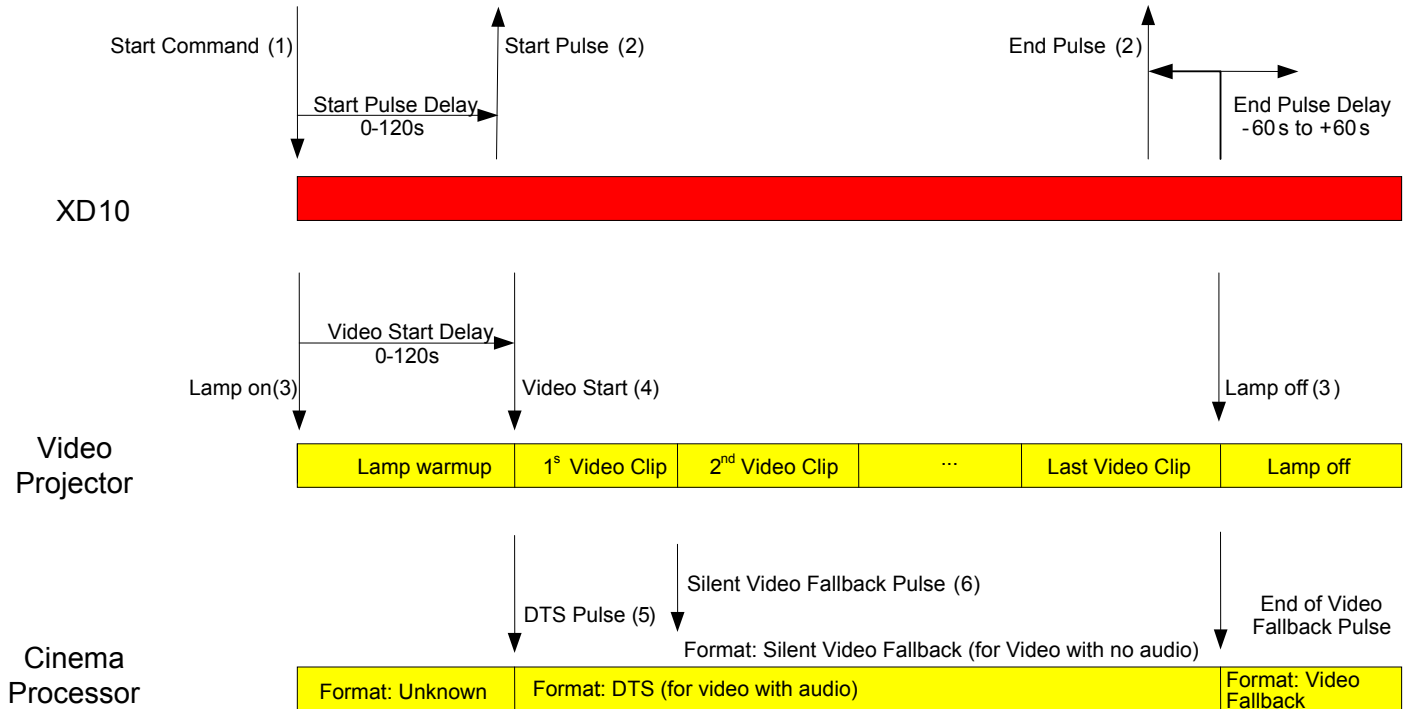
Start Command (1)

Start Pulse (2)

End Pulse (2)

Start Pulse Delay
0-120s

End Pulse Delay
-60 s to +60 s

XD10

Video Start Delay
0-120s

Lamp on(3)

Video Start (4)

Lamp off (3)

Video Projector

Lamp warmup

1$^{s}$ Video Clip

2$^{nd}$ Video Clip

...

Last Video Clip

Lamp off

Silent Video Fallback Pulse (6)

DTS Pulse (5)

End of Video Fallback Pulse

Format: Silent Video Fallback (for Video with no audio)

Cinema Processor

Format: Unknown

Format: DTS (for video with audio)

Format: Video Fallback